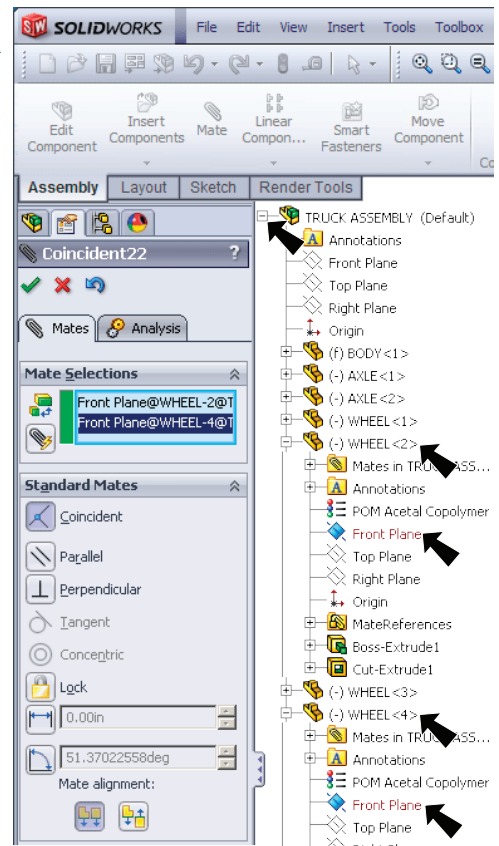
SOLIDWORKS File Edit View Insert Tools Toolbox

Edit Component
Insert Components
Mate
Linear Compon...
Smart Fasteners
Move Component

Assembly Layout Sketch Render Tools

Coincident22 ?

Mates Analysis

Mate Selections

Front Plane@WHEEL-2@T
Front Plane@WHEEL-4@T

Standard Mates

Coincident
Parallel
Perpendicular
Tangent
Concentric
Lock
0.00in
51.37022558deg
Mate alignment:

TRUCK ASSEMBLY (Default)
Annotations
Front Plane
Top Plane
Right Plane
Origin
(f) BODY<1>
(-) AXLE<1>
(-) AXLE<2>
(-) WHEEL<1>
(-) WHEEL<2>
Mates in TRUCK ASS...
Annotations
POM Acetal Copolymer
Front Plane
Top Plane
Right Plane
Origin
MateReferences
Boss-Extrude1
Cut-Extrude1
(-) WHEEL<3>
(-) WHEEL<4>
Mates in TRUCK ASS...
Annotations
POM Acetal Copolymer
Front Plane
Top Plane